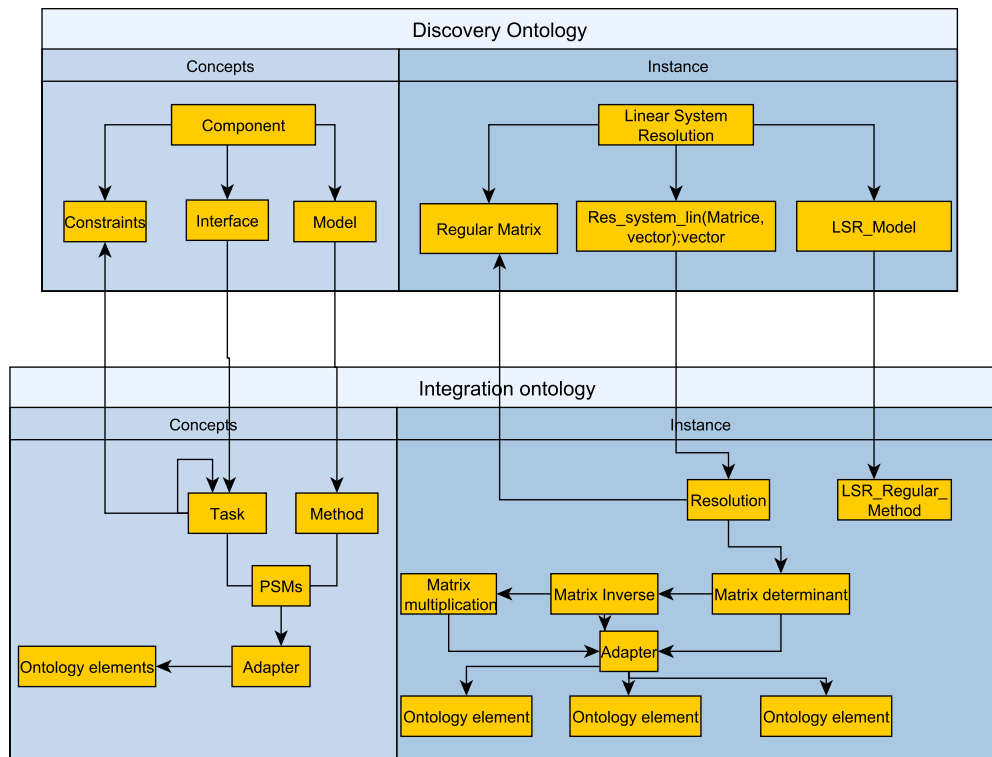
Discovery Ontology

Concepts

Component

Constraints

Interface

Model

Instance

Linear System Resolution

Regular Matrix

Res_system_lin(Matrice, vector):vector

LSR_Model

Integration ontology

Concepts

Task

Method

PSMs

Adapter

Ontology elements

Instance

Resolution

LSR_Regular_Method

Matrix multiplication

Matrix Inverse

Matrix determinant

Adapter

Ontology element

Ontology element

Ontology element